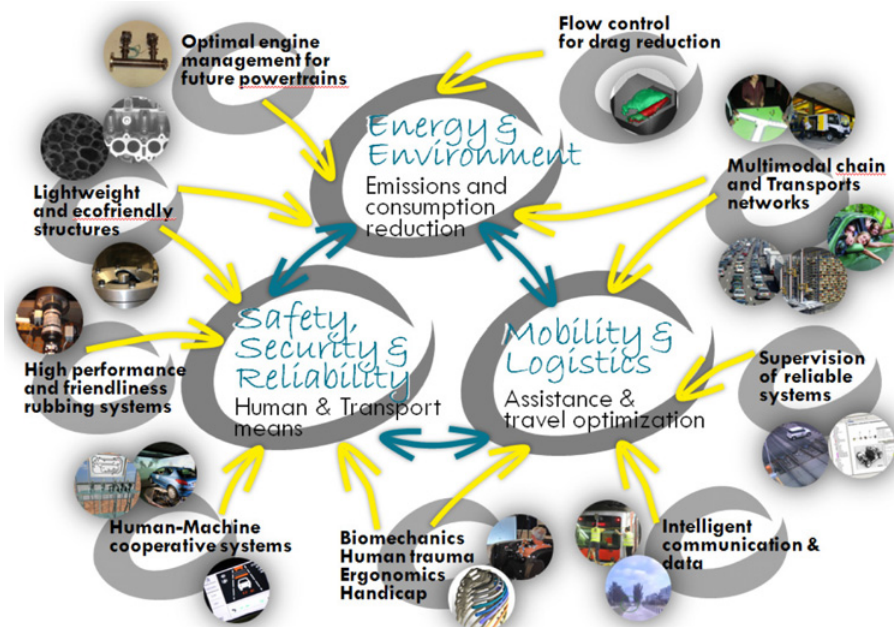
Optimal engine management for future powertrains

Flow control for drag reduction

Energy & Environment
Emissions and consumption reduction

Lightweight and ecofriendly structures

Multimodal chain and Transports networks

Safety, Security & Reliability
Human & Transport means

Mobility & Logistics
Assistance & travel optimization

High performance and friendliness rubbing systems

Supervision of reliable systems

Human-Machine cooperative systems

Biomechanics
Human trauma
Ergonomics
Handicap

Intelligent communication & data